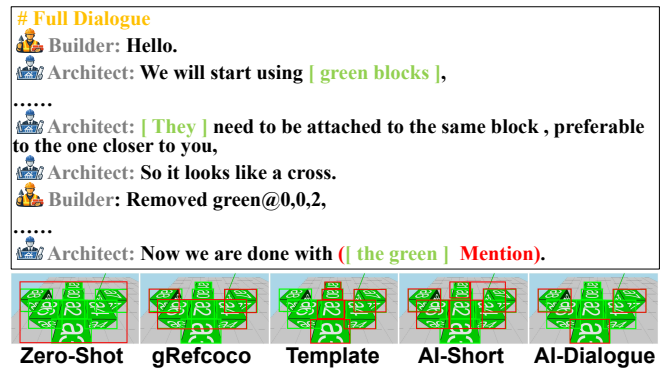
# Full Dialogue
Builder: Hello.
Architect: We will start using [ green blocks ],
……
Architect: [ They ] need to be attached to the same block , preferable to the one closer to you,
Architect: So it looks like a cross.
Builder: Removed green@0,0,2,
……
Architect: Now we are done with ([ the green ] Mention).

Zero-Shot gRefcoco Template AI-Short AI-Dialogue